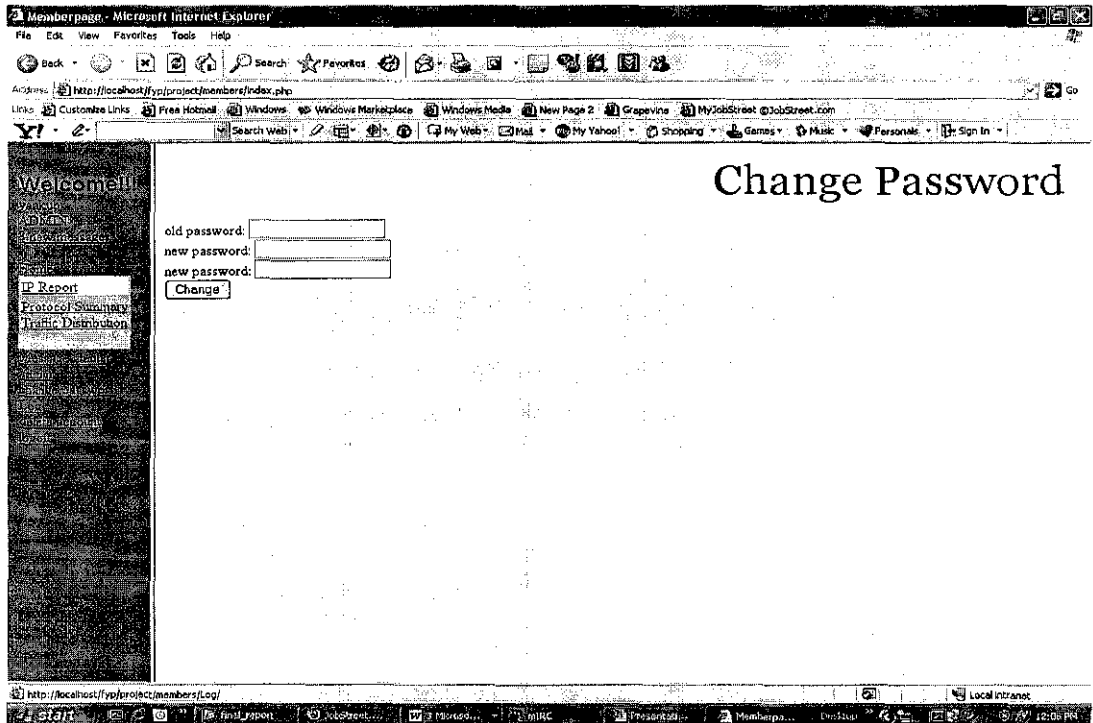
Memberpage - Microsoft Internet Explorer

File Edit View Favorites Tools Help

Back Search Favorites

Address http://localhost/fyp/project/members/index.php Go

Links Customize Links Free Hotmail Windows Windows Marketplace Windows Media New Page 2 Grapevine MyJobStreet @JobStreet.com

Y! Search Web My Web Mail My Yahoo! Shopping Games Music Personals Sign In

Welcome!!
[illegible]
ADMIN
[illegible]

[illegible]

IP Report
Protocol Summary
Traffic Distribution

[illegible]
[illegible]
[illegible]

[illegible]
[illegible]

Change Password

old password:
new password:
new password:
Change

http://localhost/fyp/project/members/Log/ Local intranet

start final_report JobStreet... Microso... mIRC Presentati... Memberpa... 12:06 PM